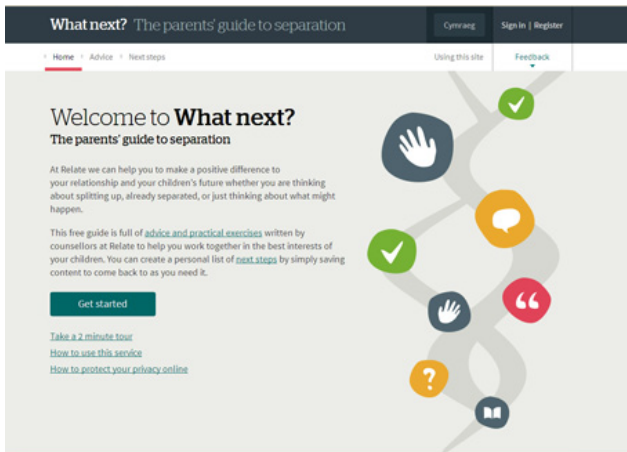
What next? The parents' guide to separation

Cymraeg

Sign in | Register

Home › Advice › Next steps

Using this site

Feedback

Welcome to **What next?**

**The parents' guide to separation**

At Relate we can help you to make a positive difference to your relationship and your children's future whether you are thinking about splitting up, already separated, or just thinking about what might happen.

This free guide is full of advice and practical exercises written by counsellors at Relate to help you work together in the best interests of your children. You can create a personal list of next steps by simply saving content to come back to as you need it.

Get started

Take a 2 minute tour

How to use this service

How to protect your privacy online